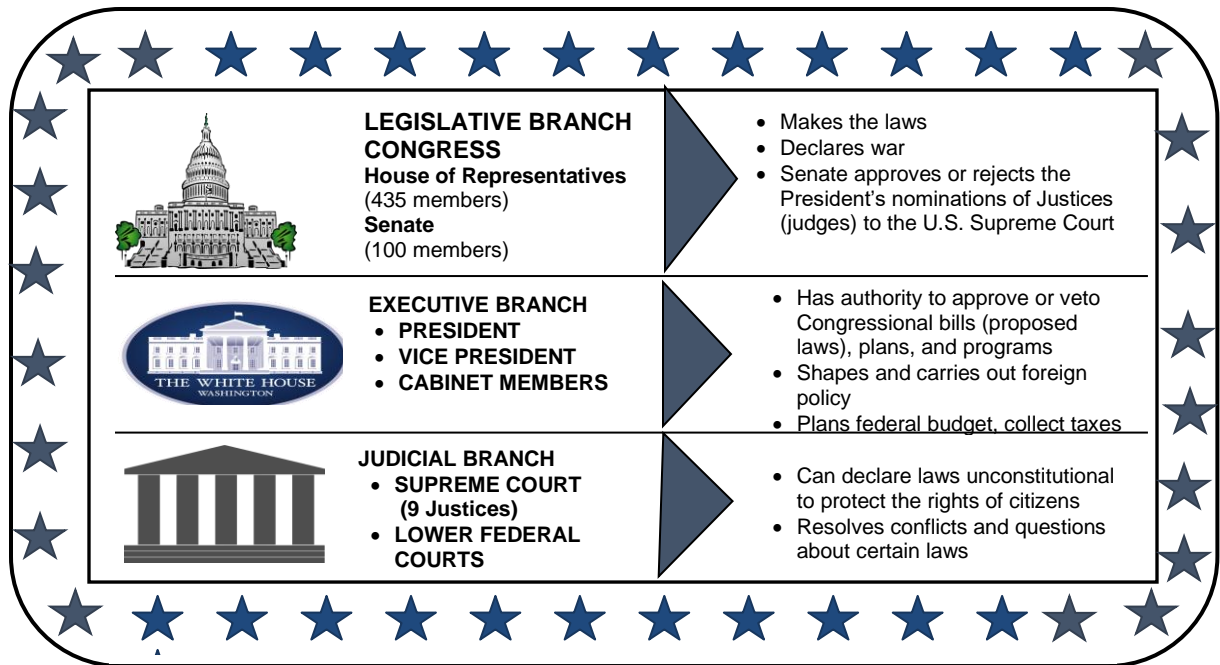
**LEGISLATIVE BRANCH CONGRESS**
**House of Representatives**
(435 members)
**Senate**
(100 members)

- Makes the laws
- Declares war
- Senate approves or rejects the President's nominations of Justices (judges) to the U.S. Supreme Court

THE WHITE HOUSE
WASHINGTON

**EXECUTIVE BRANCH**
- **PRESIDENT**
- **VICE PRESIDENT**
- **CABINET MEMBERS**

- Has authority to approve or veto Congressional bills (proposed laws), plans, and programs
- Shapes and carries out foreign policy
- Plans federal budget, collect taxes

**JUDICIAL BRANCH**
- **SUPREME COURT (9 Justices)**
- **LOWER FEDERAL COURTS**

- Can declare laws unconstitutional to protect the rights of citizens
- Resolves conflicts and questions about certain laws